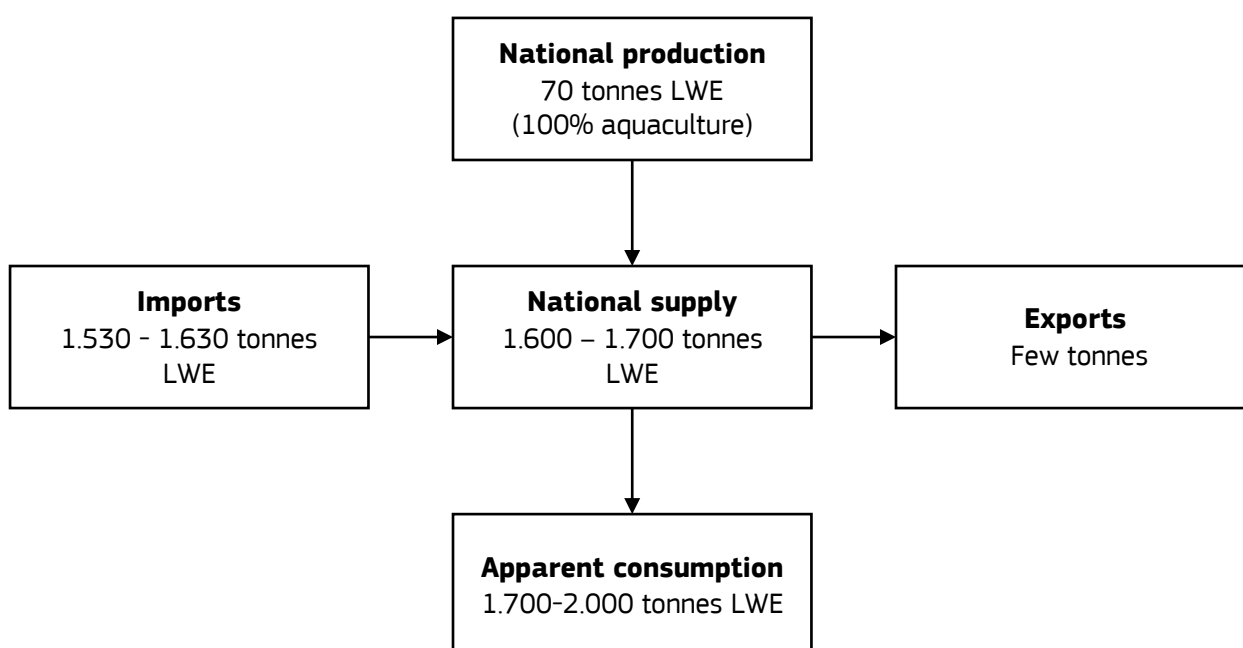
**National production**
70 tonnes LWE
(100% aquaculture)

**Imports**
1.530 - 1.630 tonnes LWE

**National supply**
1.600 – 1.700 tonnes LWE

**Exports**
Few tonnes

**Apparent consumption**
1.700-2.000 tonnes LWE